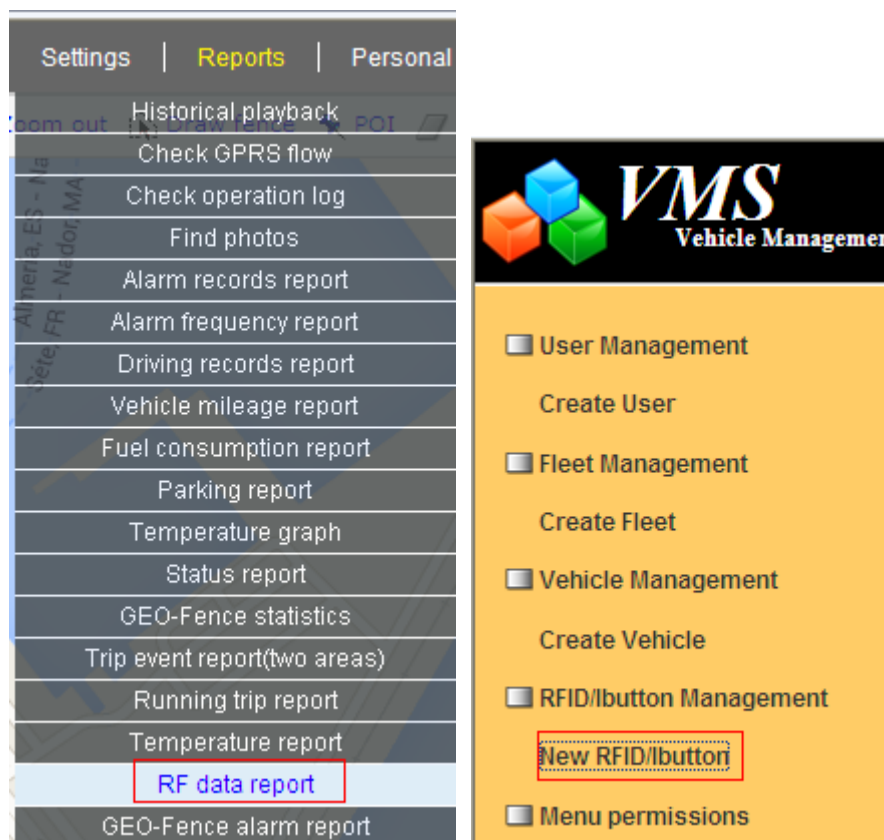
Settings | Reports | Personal

Zoom out Draw fence POI

Almeria, ES - Na
Sète, FR - Nador, MA

Historical playback
Check GPRS flow
Check operation log
Find photos
Alarm records report
Alarm frequency report
Driving records report
Vehicle mileage report
Fuel consumption report
Parking report
Temperature graph
Status report
GEO-Fence statistics
Trip event report(two areas)
Running trip report
Temperature report
RF data report
GEO-Fence alarm report

VMS
Vehicle Managemen

User Management
Create User
Fleet Management
Create Fleet
Vehicle Management
Create Vehicle
RFID/Ibutton Management
New RFID/Ibutton
Menu permissions